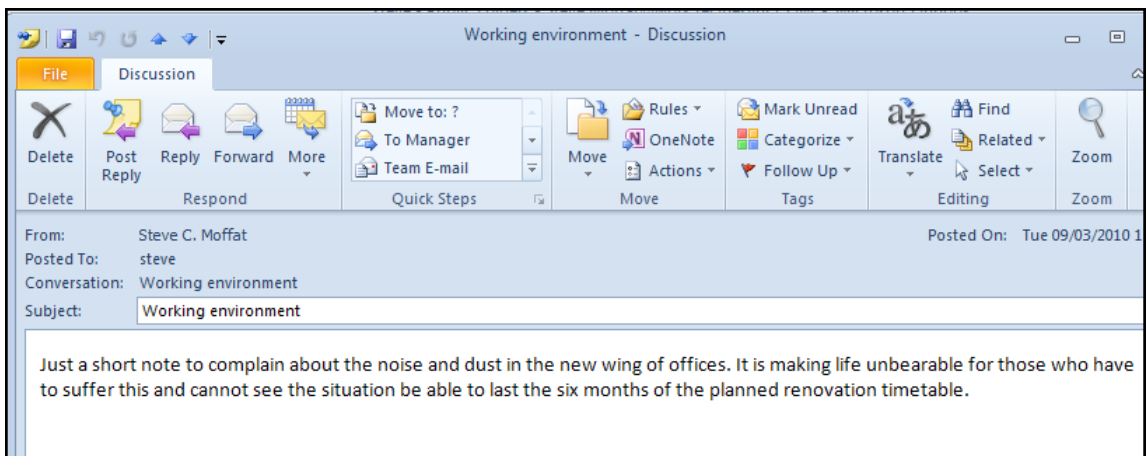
Working environment - Discussion

File Discussion

Delete
Delete

Post Reply Reply Forward More
Respond

Move to: ?
To Manager
Team E-mail
Quick Steps

Move
Rules
OneNote
Actions
Move

Mark Unread
Categorize
Follow Up
Tags

Translate
Find
Related
Select
Editing

Zoom
Zoom

From: Steve C. Moffat
Posted On: Tue 09/03/2010 1
Posted To: steve
Conversation: Working environment
Subject: Working environment

Just a short note to complain about the noise and dust in the new wing of offices. It is making life unbearable for those who have to suffer this and cannot see the situation be able to last the six months of the planned renovation timetable.